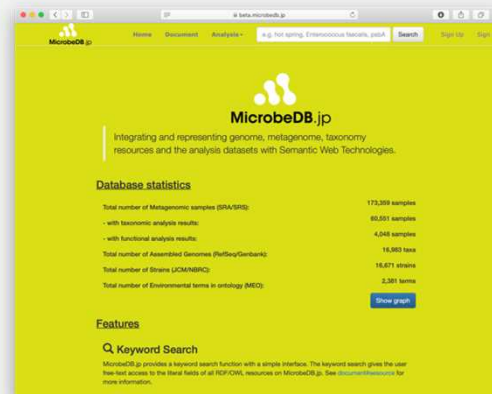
beta.microbedb.jp

MicrobeDB.jp

Home Document Analysis

e.g. hot spring, Enterococcus faecalis, psbA

Search

Sign Up Sign

MicrobeDB.jp

Integrating and representing genome, metagenome, taxonomy resources and the analysis datasets with Semantic Web Technologies.

Database statistics

| | |
|---|---|
| Total number of Metagenomic samples (SRA/SRS): | 173,359 samples |
| - with taxonomic analysis results: | 80,551 samples |
| - with functional analysis results: | 4,048 samples |
| Total number of Assembled Genomes (RefSeq/Genbank): | 16,583 taxa |
| Total number of Strains (JCM/NBRC): | 16,671 strains |
| Total number of Environmental terms in ontology (MEO): | 2,381 terms |

Show graph

Features

Keyword Search

MicrobeDB.jp provides a keyword search function with a simple interface. The keyword search gives the user free-text access to the literal fields of all RDF/OWL resources on MicrobeDB.jp. See document#resource for more information.